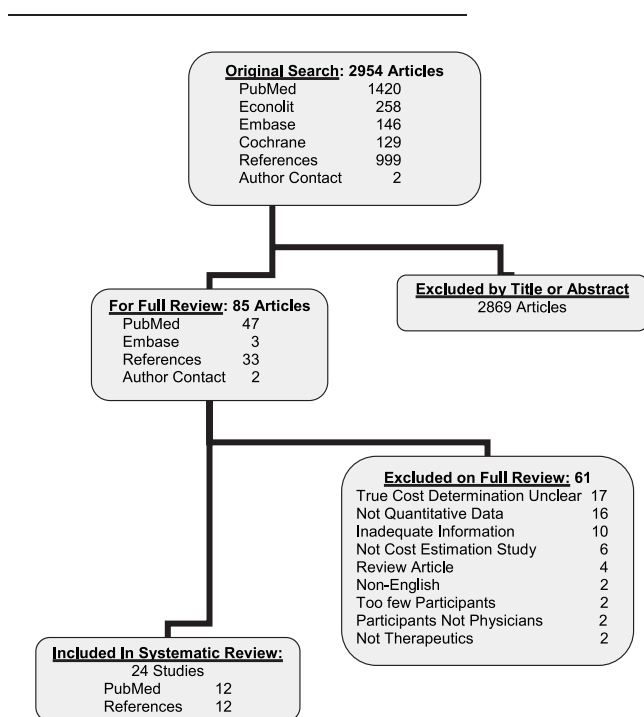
Original Search: 2954 Articles
PubMed 1420
Econolit 258
Embase 146
Cochrane 129
References 999
Author Contact 2

For Full Review: 85 Articles
PubMed 47
Embase 3
References 33
Author Contact 2

Excluded by Title or Abstract
2869 Articles

Excluded on Full Review: 61
True Cost Determination Unclear 17
Not Quantitative Data 16
Inadequate Information 10
Not Cost Estimation Study 6
Review Article 4
Non-English 2
Too few Participants 2
Participants Not Physicians 2
Not Therapeutics 2

Included In Systematic Review:
24 Studies
PubMed 12
References 12